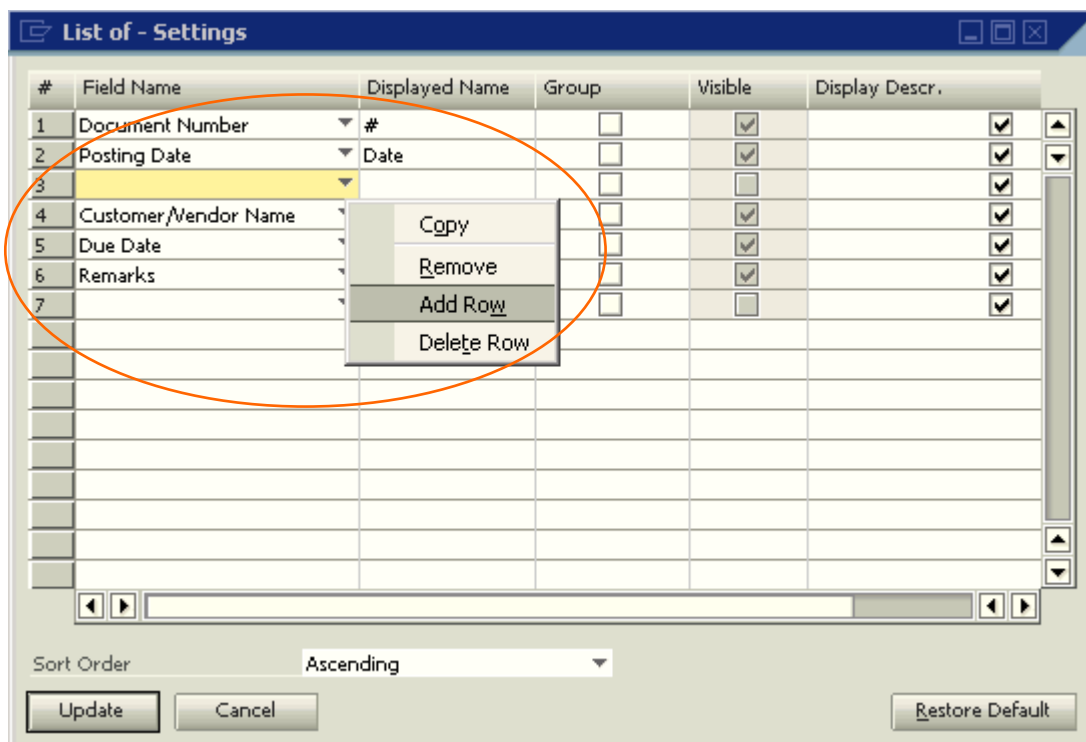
List of - Settings

| # | Field Name | Displayed Name | Group | Visible | Display Descr. |
|---|---|---|---|---|---|
| 1 | Document Number | # | | | |
| 2 | Posting Date | Date | | | |
| 3 | | | | | |
| 4 | Customer/Vendor Name | | | | |
| 5 | Due Date | | | | |
| 6 | Remarks | | | | |
| 7 | | | | | |

Copy
Remove
Add Row
Delete Row

Sort Order Ascending

Update Cancel Restore Default